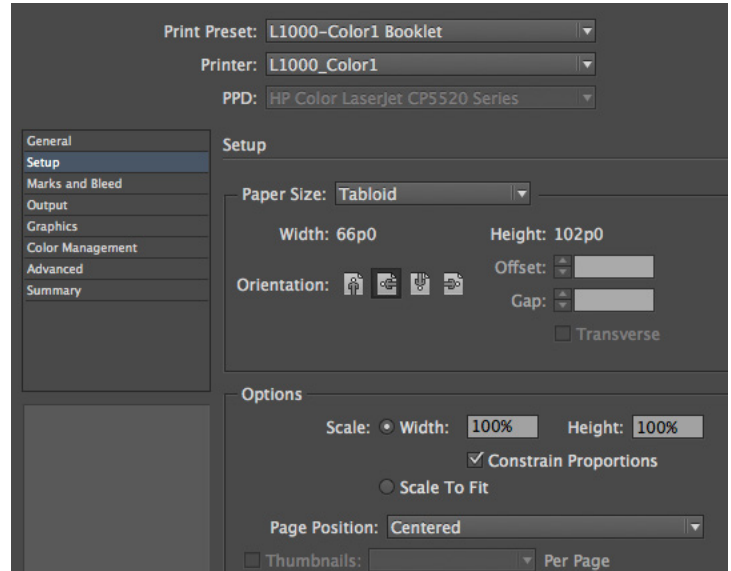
Print Preset: L1000-Color1 Booklet
Printer: L1000_Color1
PPD: HP Color LaserJet CP5520 Series

General
Setup
Marks and Bleed
Output
Graphics
Color Management
Advanced
Summary

Setup

Paper Size: Tabloid

Width: 66p0
Height: 102p0

Orientation:
Offset:
Gap:
Transverse

Options

Scale: Width: 100%
Height: 100%
Constrain Proportions
Scale To Fit

Page Position: Centered

Thumbnails:
Per Page